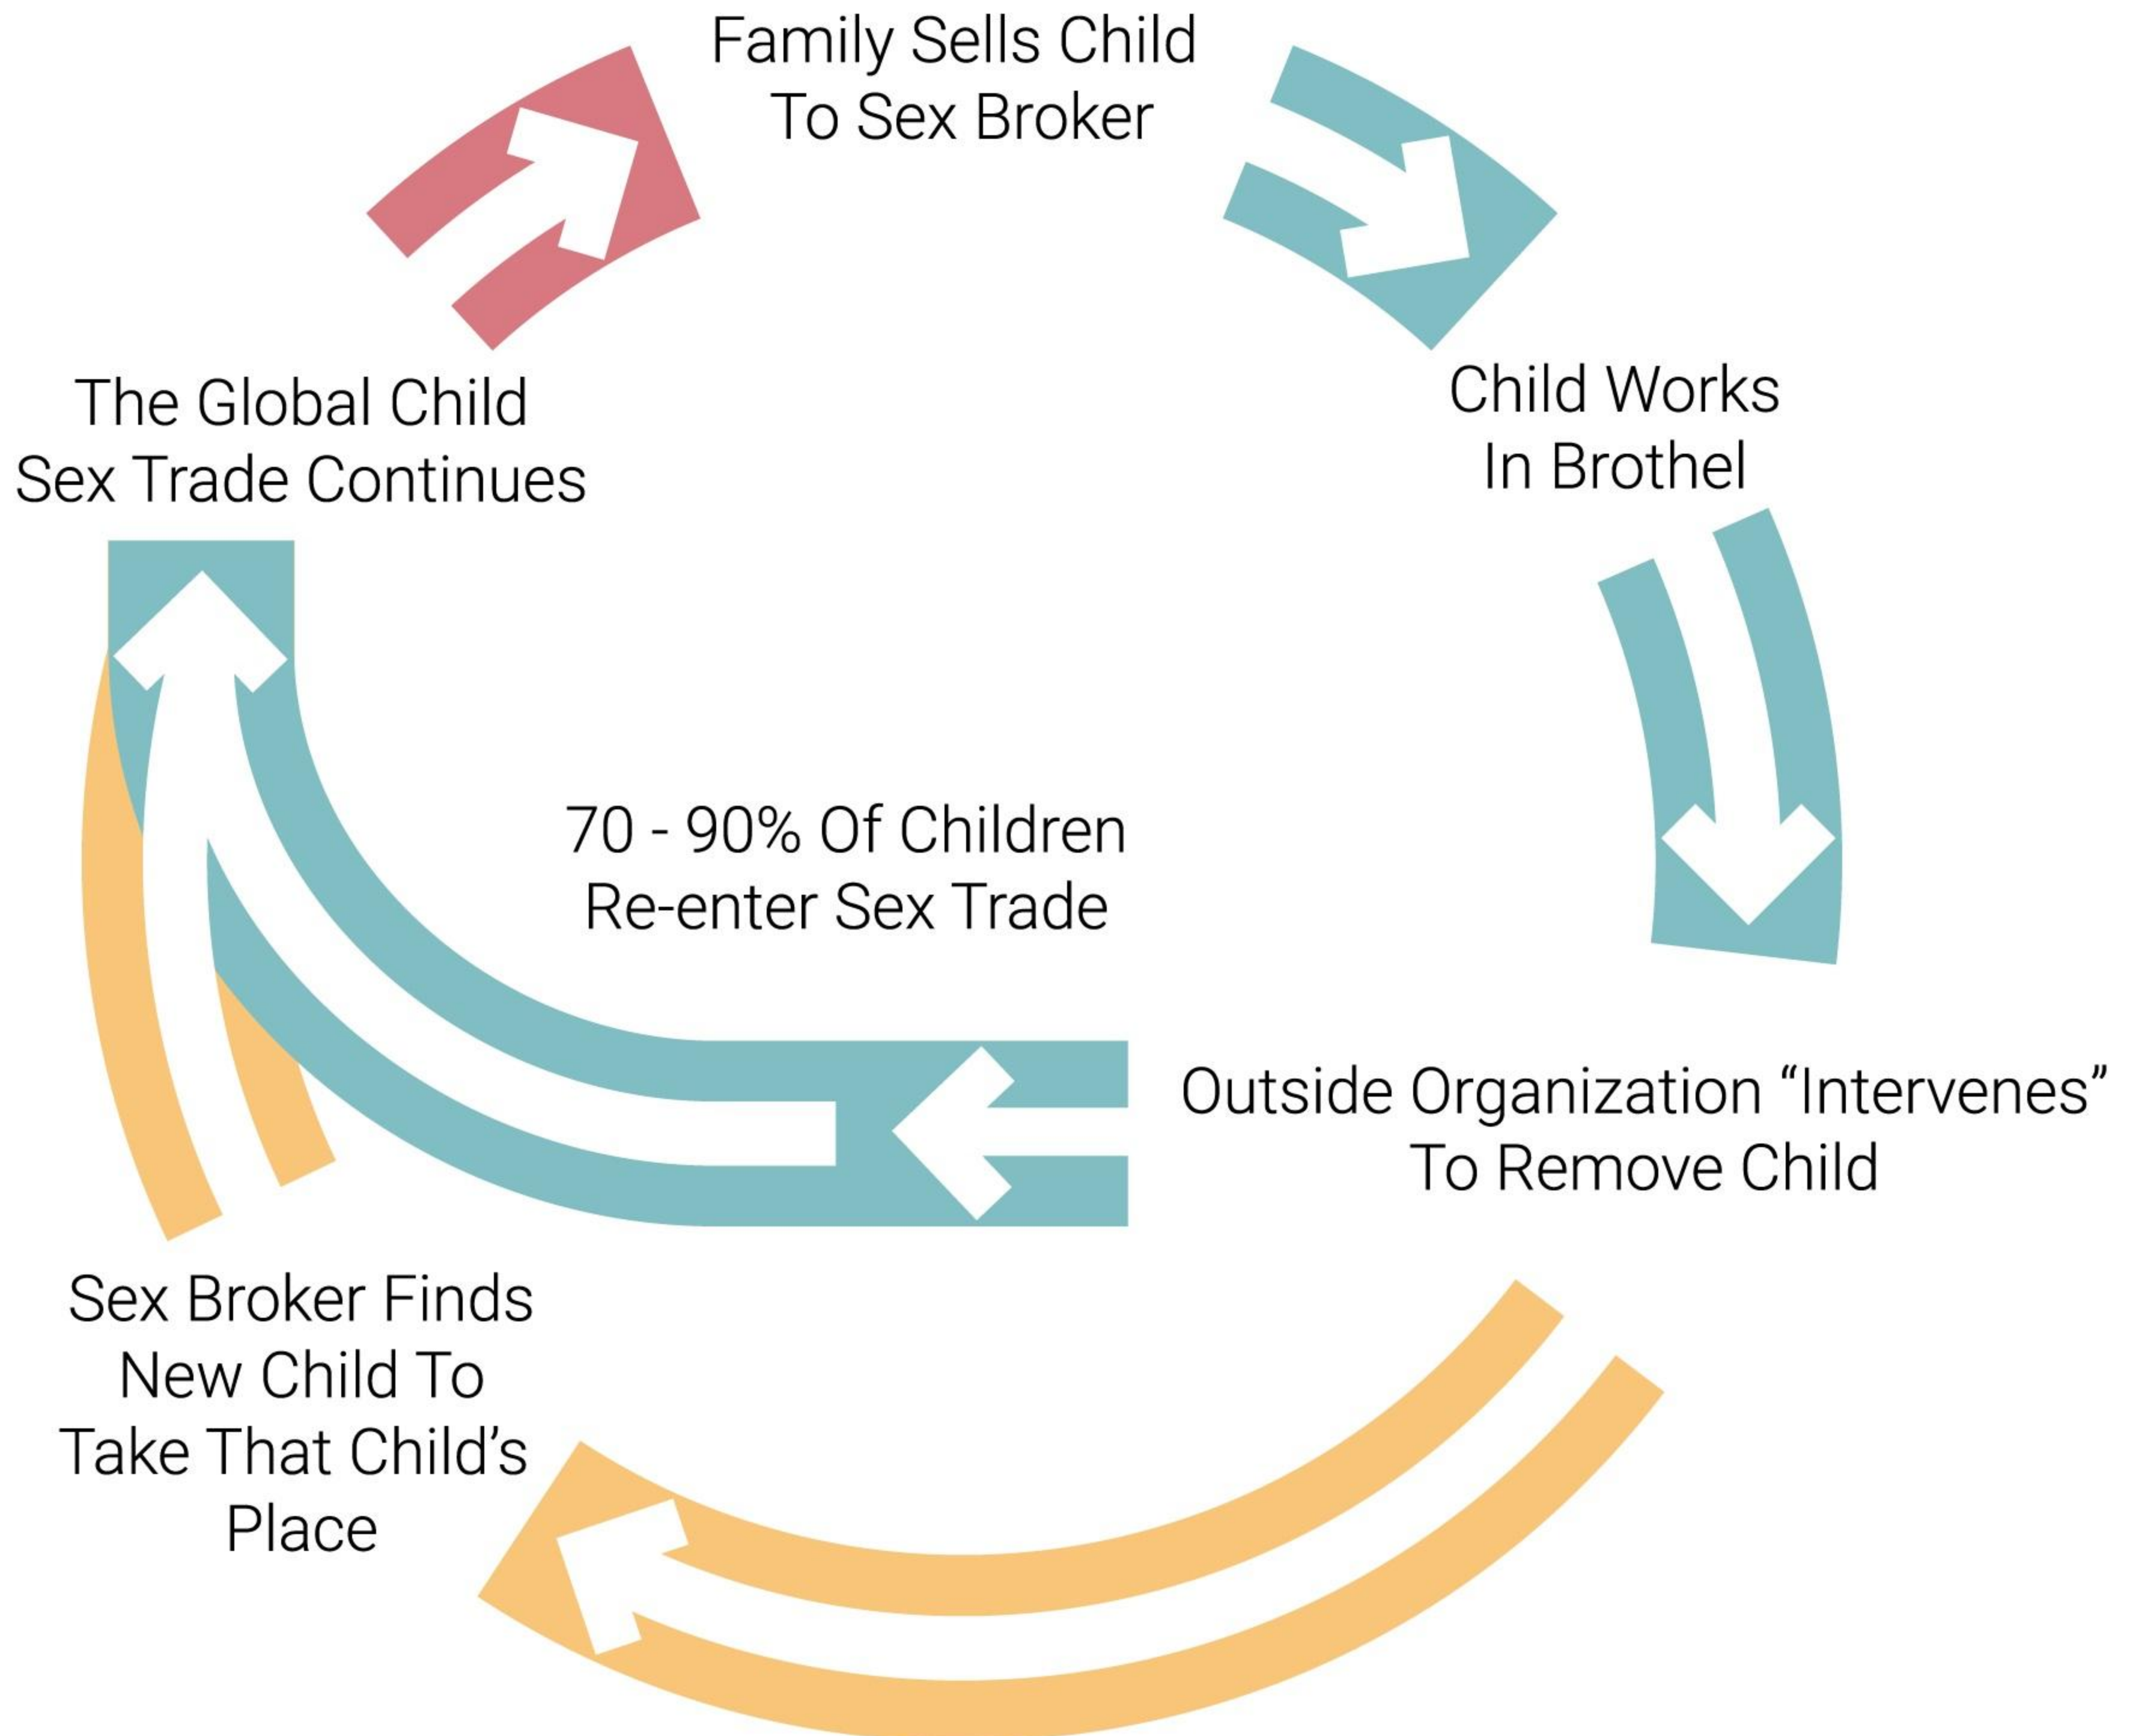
Family Sells Child To Sex Broker

Child Works In Brothel

Outside Organization “Intervenes” To Remove Child

Sex Broker Finds New Child To Take That Child’s Place

The Global Child Sex Trade Continues

70 - 90% Of Children Re-enter Sex Trade